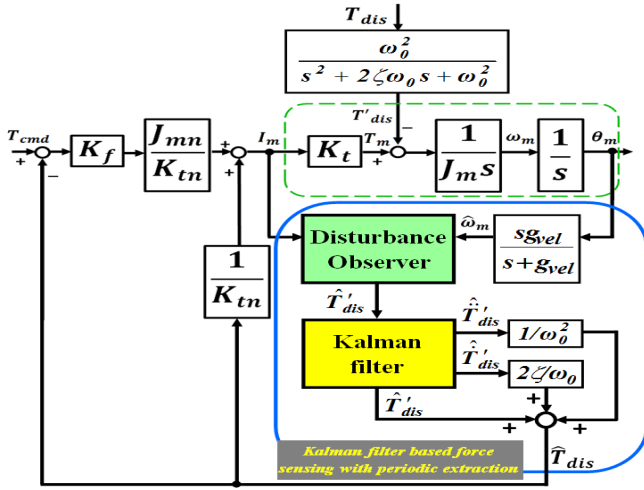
$T_{dis}$

$\frac{\omega_0^2}{s^2 + 2\zeta\omega_0 s + \omega_0^2}$

$T'_{dis}$

$T_{cmd}$
+
−
$K_f$
$\frac{J_{mn}}{K_{tn}}$
+
+
$I_m$
$K_t$
$T_m$
+
−
$\frac{1}{J_m s}$
$\omega_m$
$\frac{1}{s}$
$\theta_m$

$\hat{\omega}_m$
Disturbance Observer
$\frac{s g_{vel}}{s+g_{vel}}$

$\frac{1}{K_{tn}}$

$\hat{T}'_{dis}$
$\hat{\ddot{T}}'_{dis}$
$1/\omega_0^2$
Kalman filter
$\hat{\dot{T}}'_{dis}$
$2\zeta/\omega_0$
$\hat{T}'_{dis}$
+
+
+
$\hat{T}_{dis}$

Kalman filter based force sensing with periodic extraction